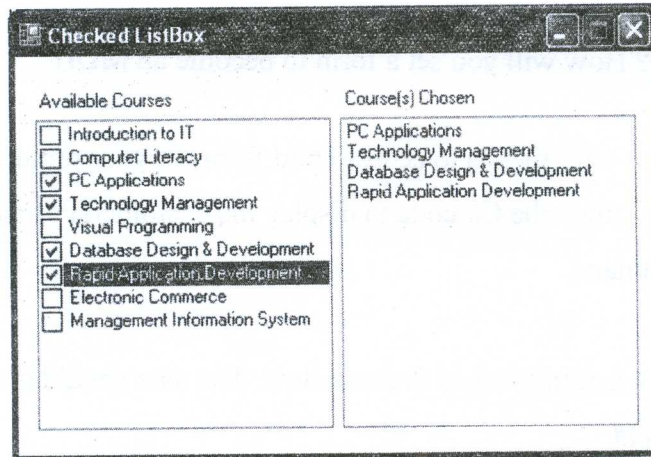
Checked ListBox

Available Courses

Introduction to IT
Computer Literacy
PC Applications
Technology Management
Visual Programming
Database Design & Development
Rapid Application Development
Electronic Commerce
Management Information System

Course(s) Chosen

PC Applications
Technology Management
Database Design & Development
Rapid Application Development